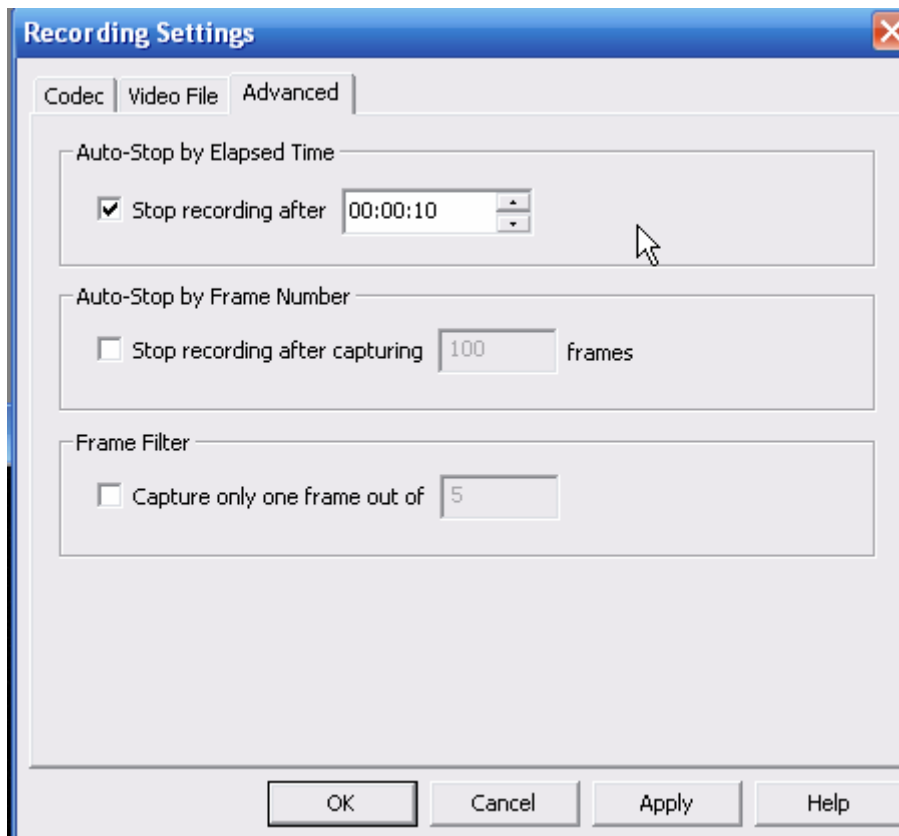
Recording Settings

Codec | Video File | Advanced

Auto-Stop by Elapsed Time

Stop recording after 00:00:10

Auto-Stop by Frame Number

Stop recording after capturing 100 frames

Frame Filter

Capture only one frame out of 5

OK Cancel Apply Help